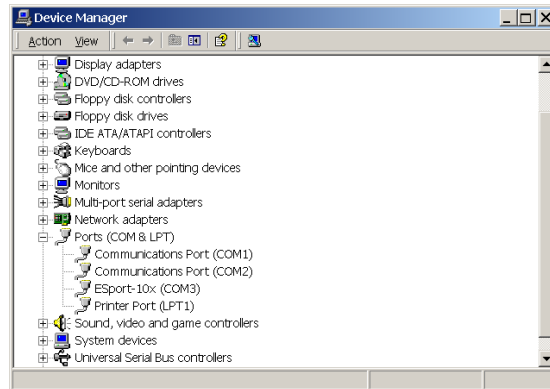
Device Manager

Action View

Display adapters
DVD/CD-ROM drives
Floppy disk controllers
Floppy disk drives
IDE ATA/ATAPI controllers
Keyboards
Mice and other pointing devices
Monitors
Multi-port serial adapters
Network adapters
Ports (COM & LPT)
Communications Port (COM1)
Communications Port (COM2)
ESport-10x (COM3)
Printer Port (LPT1)
Sound, video and game controllers
System devices
Universal Serial Bus controllers